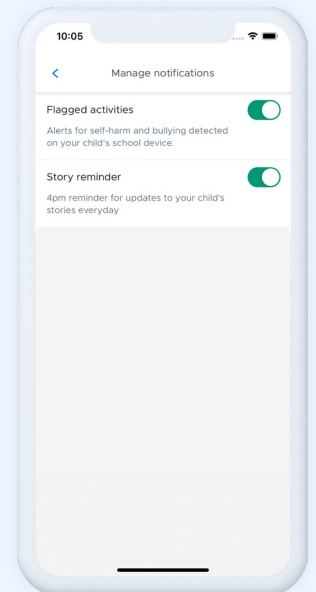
10:05

<

Manage notifications

Flagged activities

Alerts for self-harm and bullying detected on your child's school device.

Story reminder

4pm reminder for updates to your child's stories everyday